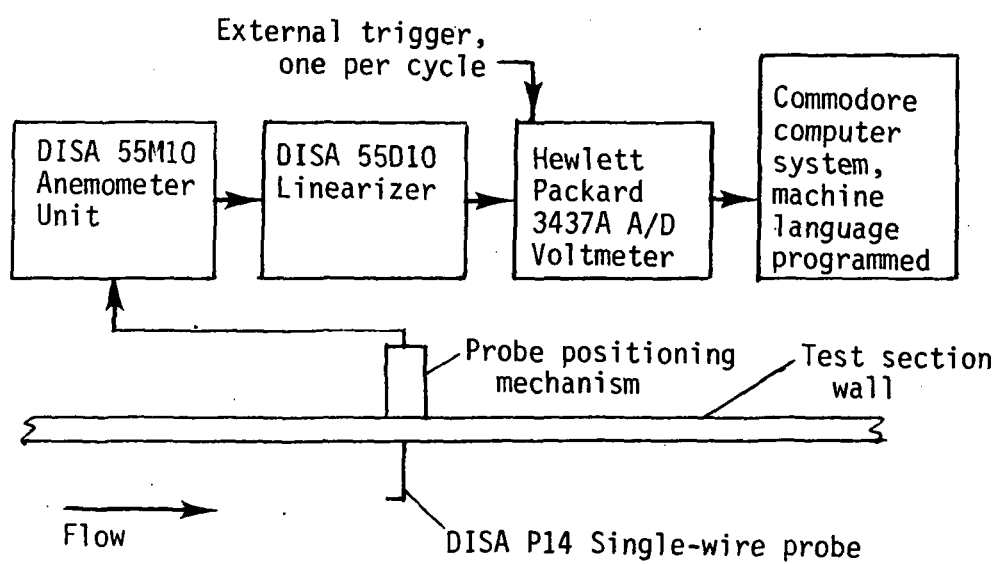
External trigger, one per cycle

DISA 55M10 Anemometer Unit

DISA 55D10 Linearizer

Hewlett Packard 3437A A/D Voltmeter

Commodore computer system, machine language programmed

Probe positioning mechanism

Test section wall

Flow

DISA P14 Single-wire probe